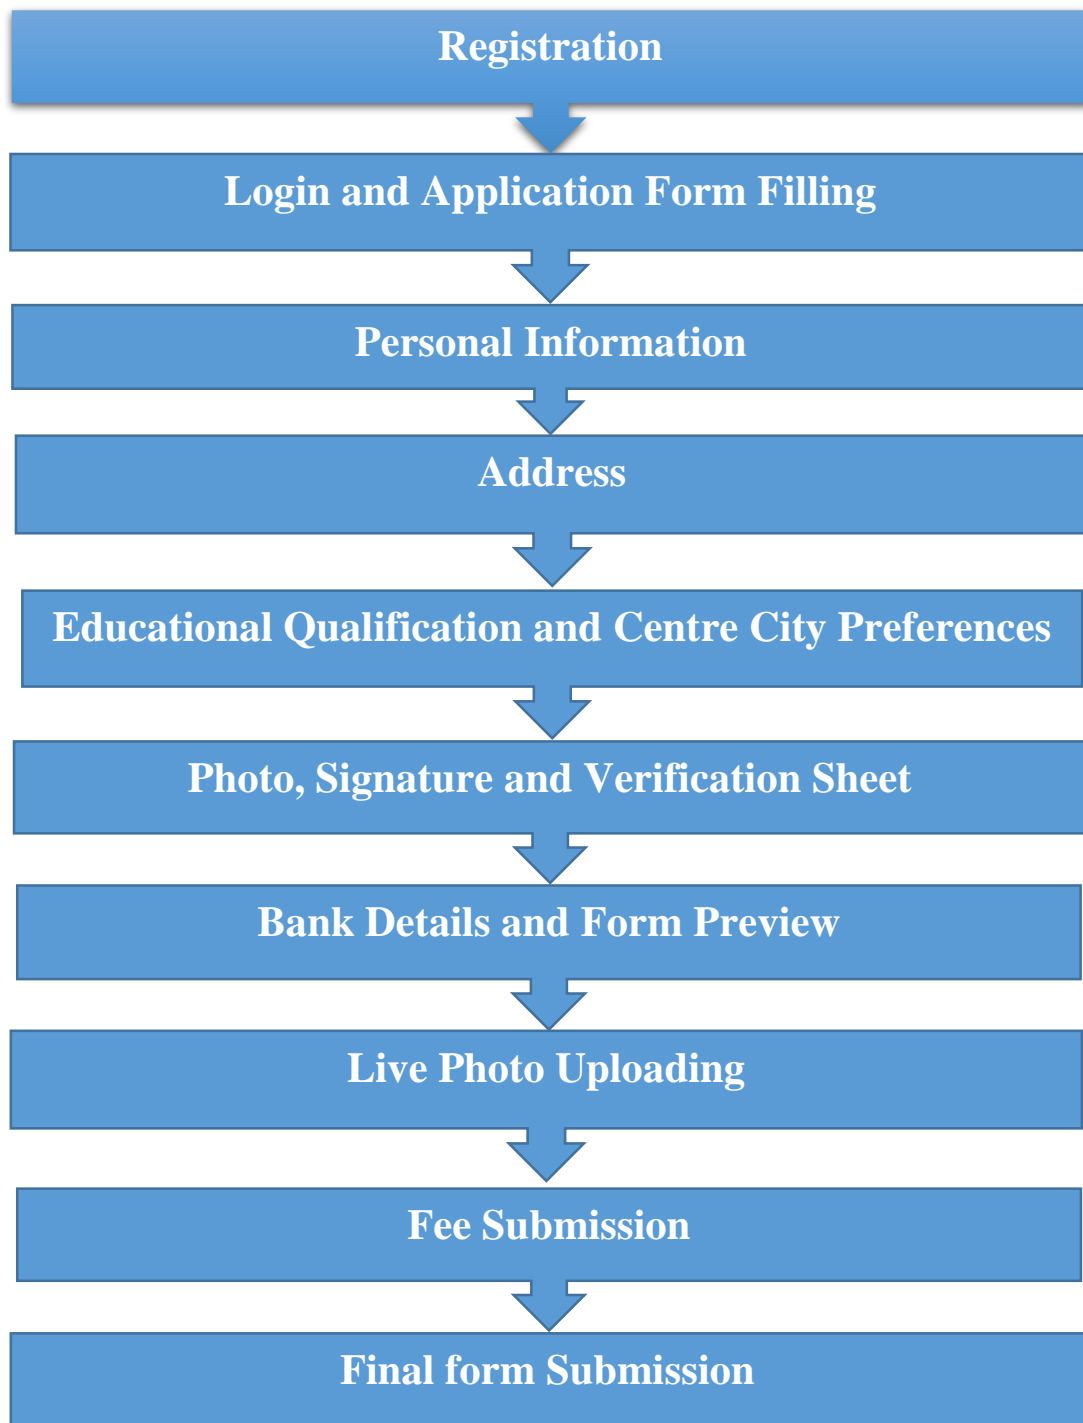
Registration

Login and Application Form Filling

Personal Information

Address

Educational Qualification and Centre City Preferences

Photo, Signature and Verification Sheet

Bank Details and Form Preview

Live Photo Uploading

Fee Submission

Final form Submission